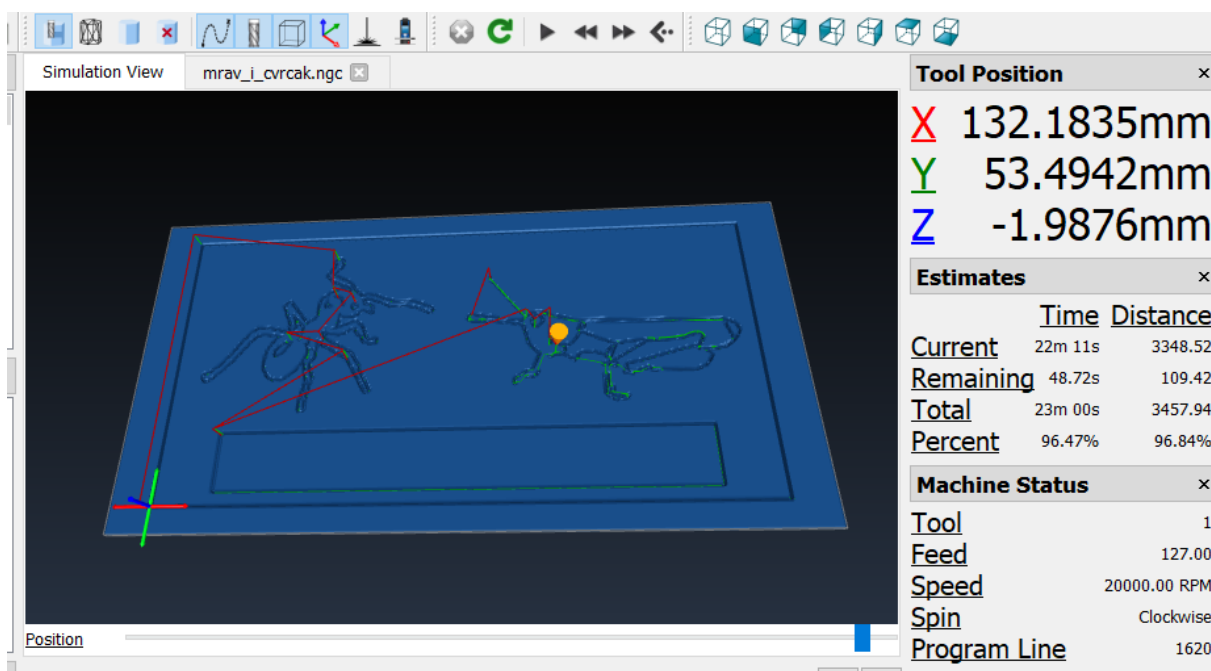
Simulation View

mrav_i_cvrcak.ngc

Tool Position

X 132.1835mm

Y 53.4942mm

Z -1.9876mm

Estimates

| | Time | Distance |
|---|---|---|
| Current | 22m 11s | 3348.52 |
| Remaining | 48.72s | 109.42 |
| Total | 23m 00s | 3457.94 |
| Percent | 96.47% | 96.84% |

Machine Status

| | |
|---|---|
| Tool | 1 |
| Feed | 127.00 |
| Speed | 20000.00 RPM |
| Spin | Clockwise |
| Program Line | 1620 |

Position